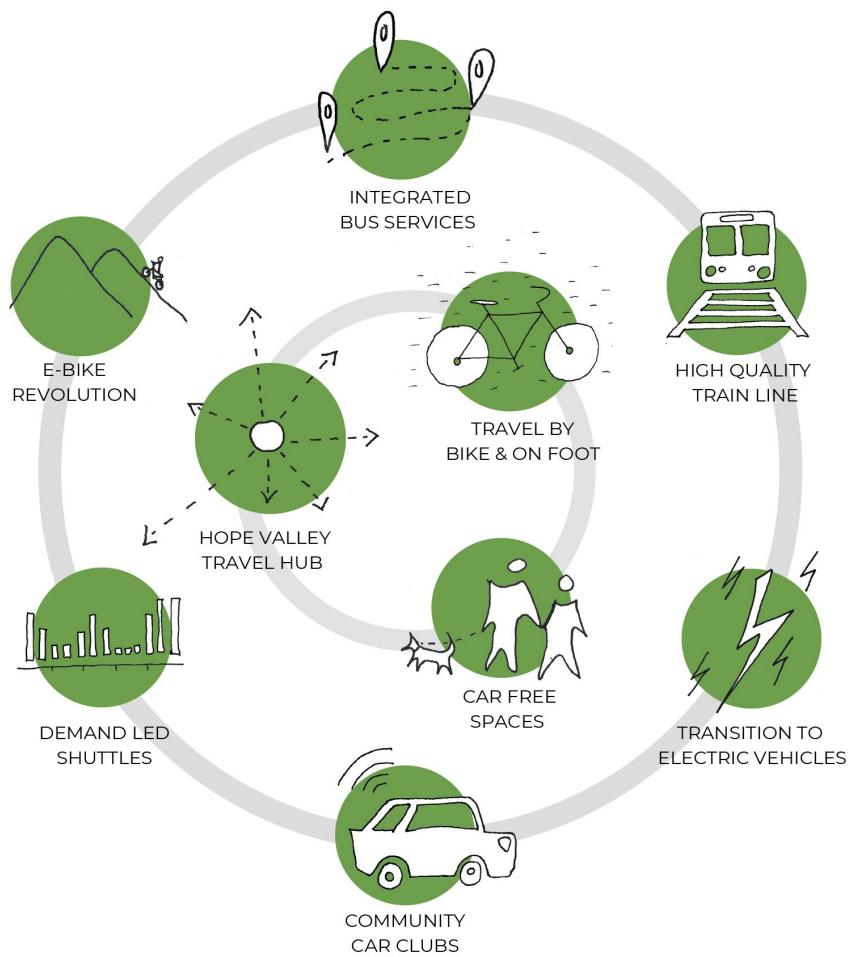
INTEGRATED BUS SERVICES

E-BIKE REVOLUTION

HIGH QUALITY TRAIN LINE

TRAVEL BY BIKE & ON FOOT

HOPE VALLEY TRAVEL HUB

CAR FREE SPACES

DEMAND LED SHUTTLES

TRANSITION TO ELECTRIC VEHICLES

COMMUNITY CAR CLUBS